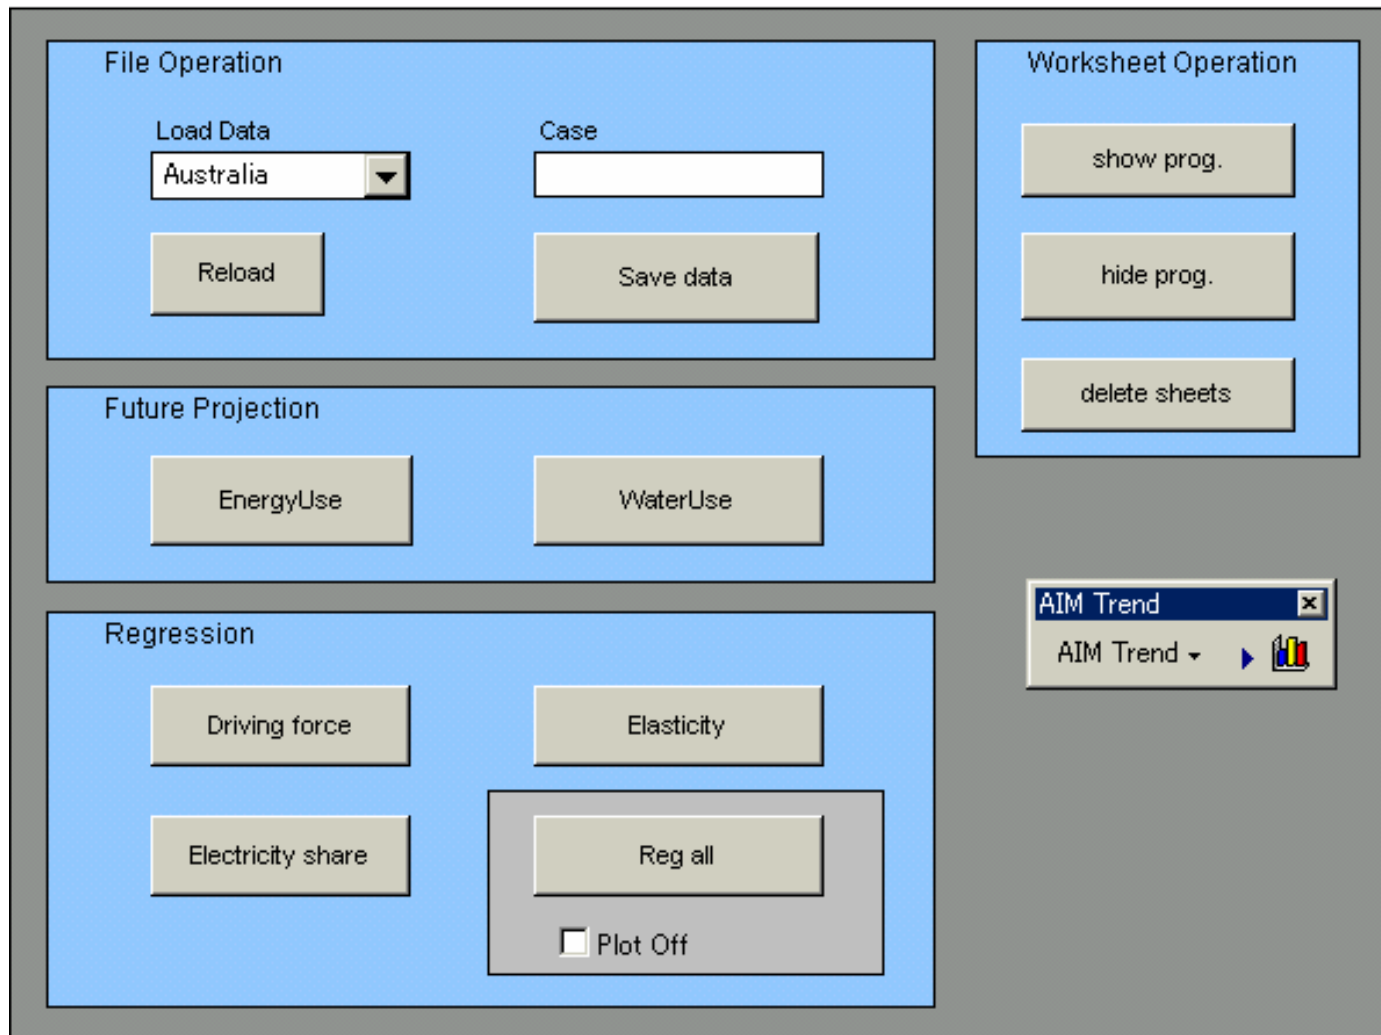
File Operation

Load Data

Australia

Case

Reload

Save data

Future Projection

EnergyUse

WaterUse

Regression

Driving force

Elasticity

Electricity share

Reg all

Plot Off

Worksheet Operation

show prog.

hide prog.

delete sheets

AIM Trend

AIM Trend